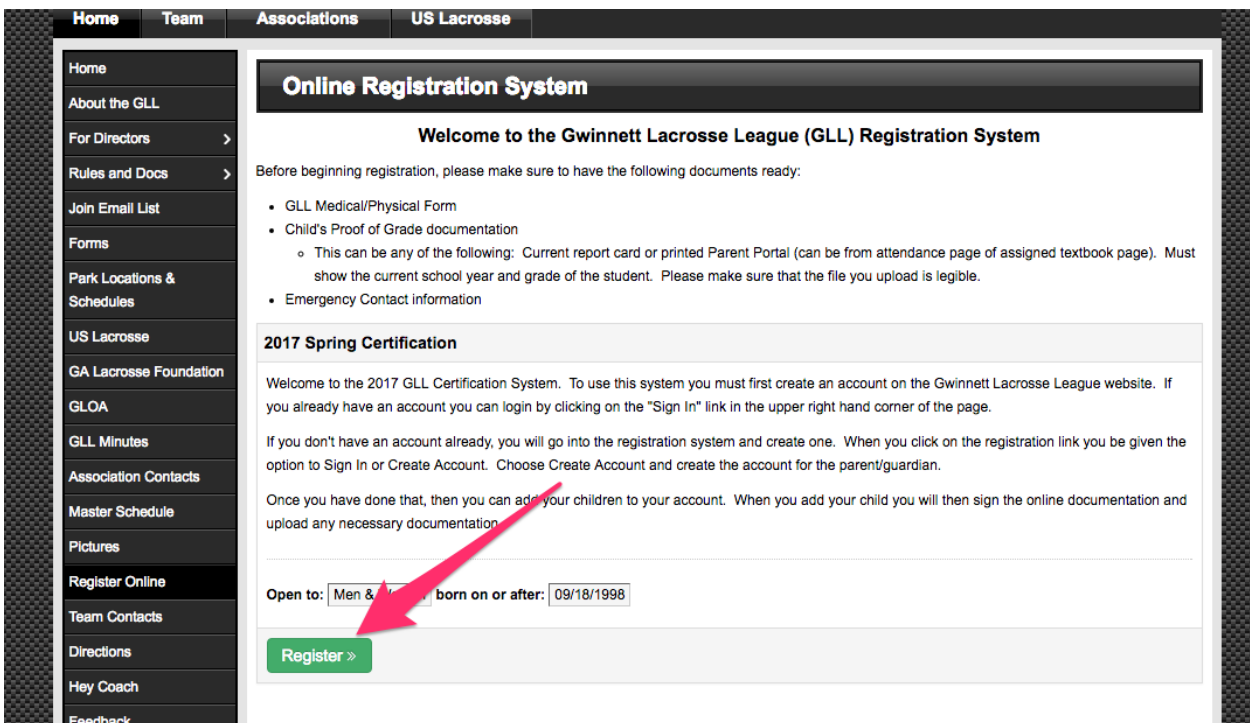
Home Team Associations US Lacrosse

Home
About the GLL
For Directors
Rules and Docs
Join Email List
Forms
Park Locations & Schedules
US Lacrosse
GA Lacrosse Foundation
GLOA
GLL Minutes
Association Contacts
Master Schedule
Pictures
Register Online
Team Contacts
Directions
Hey Coach
Feedback

Online Registration System

Welcome to the Gwinnett Lacrosse League (GLL) Registration System

Before beginning registration, please make sure to have the following documents ready:

- GLL Medical/Physical Form
- Child's Proof of Grade documentation
  - This can be any of the following: Current report card or printed Parent Portal (can be from attendance page of assigned textbook page). Must show the current school year and grade of the student. Please make sure that the file you upload is legible.
- Emergency Contact information

2017 Spring Certification

Welcome to the 2017 GLL Certification System. To use this system you must first create an account on the Gwinnett Lacrosse League website. If you already have an account you can login by clicking on the "Sign In" link in the upper right hand corner of the page.

If you don't have an account already, you will go into the registration system and create one. When you click on the registration link you be given the option to Sign In or Create Account. Choose Create Account and create the account for the parent/guardian.

Once you have done that, then you can add your children to your account. When you add your child you will then sign the online documentation and upload any necessary documentation.

Open to: Men & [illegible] born on or after: 09/18/1998

Register »